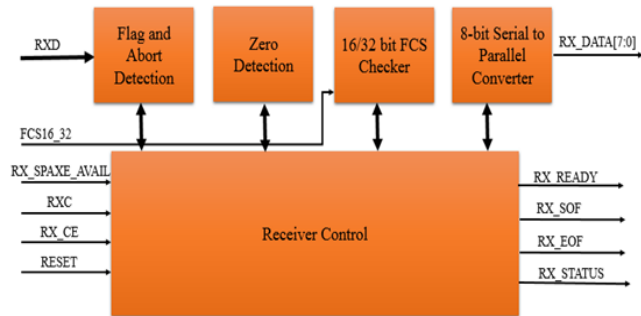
RXD
Flag and Abort Detection
Zero Detection
16/32 bit FCS Checker
8-bit Serial to Parallel Converter
RX_DATA[7:0]
FCS16_32
RX_SPAXE_AVAIL
RXC
RX_CE
RESET
Receiver Control
RX_READY
RX_SOF
RX_EOF
RX_STATUS